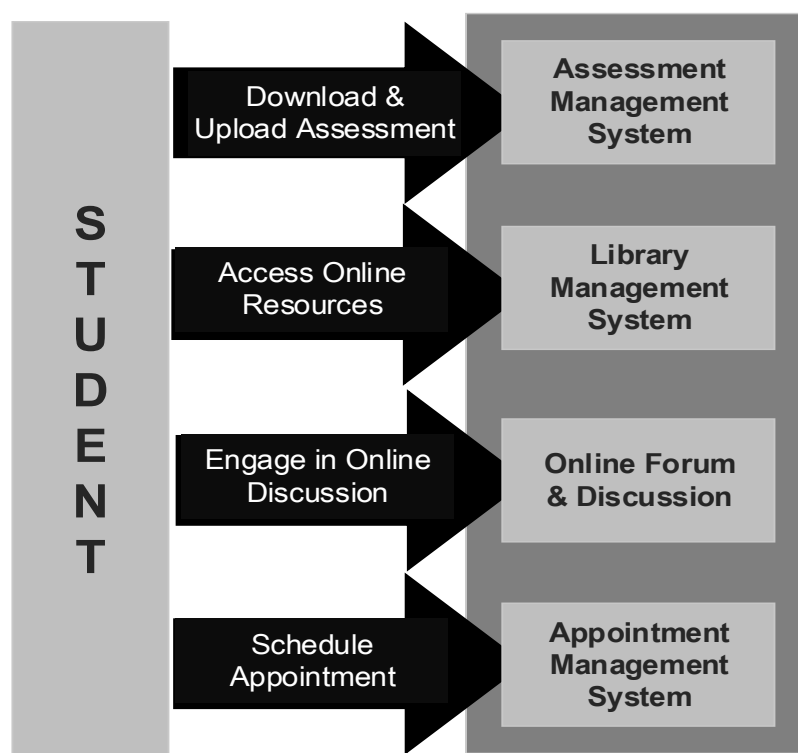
STUDENT

Download & Upload Assessment

Assessment Management System

Access Online Resources

Library Management System

Engage in Online Discussion

Online Forum & Discussion

Schedule Appointment

Appointment Management System